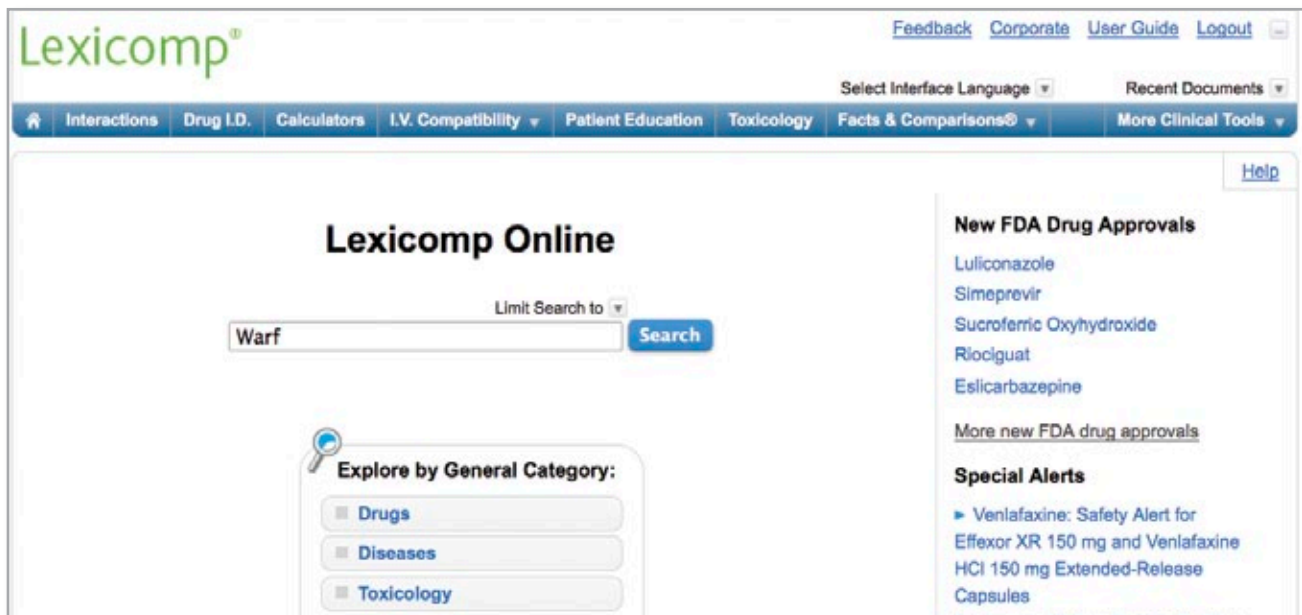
Lexicomp®

Feedback Corporate User Guide Logout

Select Interface Language

Recent Documents

Interactions | Drug I.D. | Calculators | I.V. Compatibility | Patient Education | Toxicology | Facts & Comparisons® | More Clinical Tools

Help

Lexicomp Online

Limit Search to

Warf

Search

Explore by General Category:

Drugs

Diseases

Toxicology

New FDA Drug Approvals

Luliconazole

Simeprevir

Sucroferric Oxyhydroxide

Riociguat

Eslicarbazepine

More new FDA drug approvals

Special Alerts

Venlafaxine: Safety Alert for Effexor XR 150 mg and Venlafaxine HCl 150 mg Extended-Release Capsules